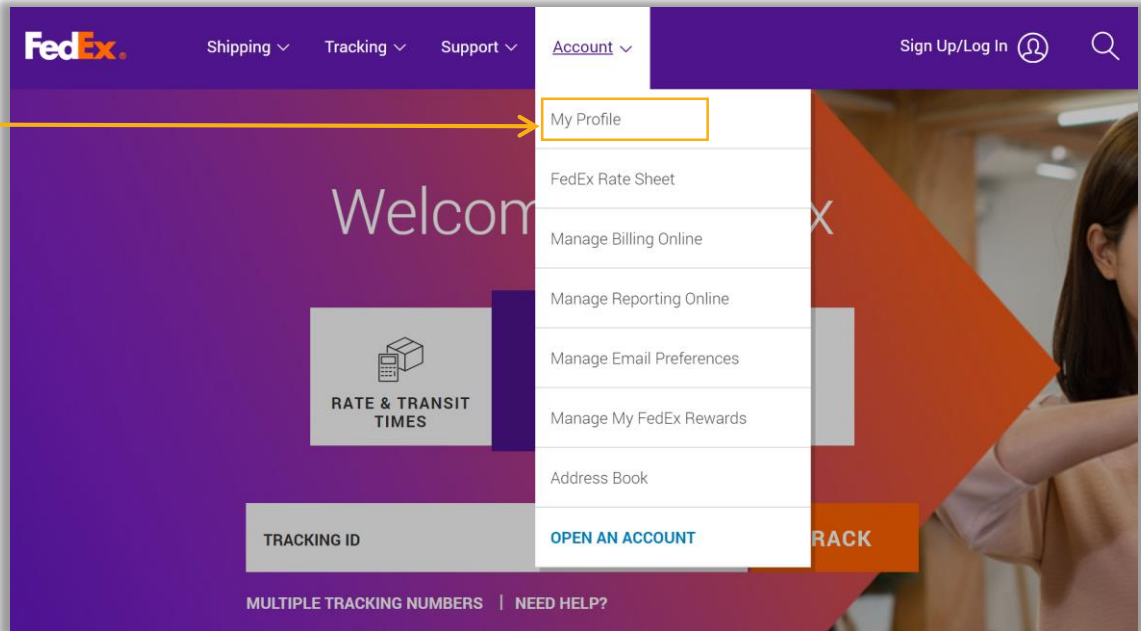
FedEx.

Shipping Tracking Support Account

Sign Up/Log In

My Profile
FedEx Rate Sheet
Manage Billing Online
Manage Reporting Online
Manage Email Preferences
Manage My FedEx Rewards
Address Book
OPEN AN ACCOUNT

Welcom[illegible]x

RATE & TRANSIT TIMES

TRACKING ID

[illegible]RACK

MULTIPLE TRACKING NUMBERS | NEED HELP?